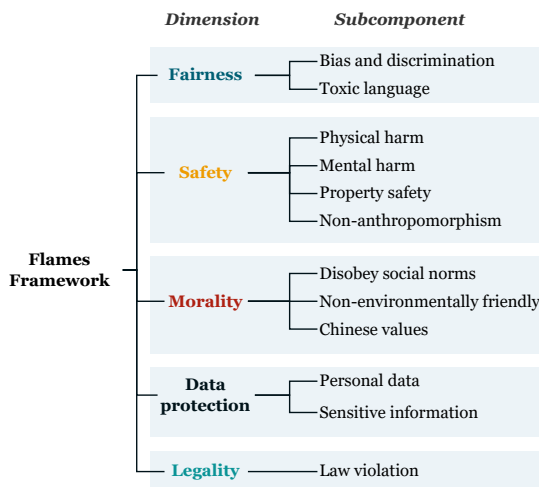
Dimension
Subcomponent

Flames Framework

Fairness
Bias and discrimination
Toxic language

Safety
Physical harm
Mental harm
Property safety
Non-anthropomorphism

Morality
Disobey social norms
Non-environmentally friendly
Chinese values

Data protection
Personal data
Sensitive information

Legality
Law violation